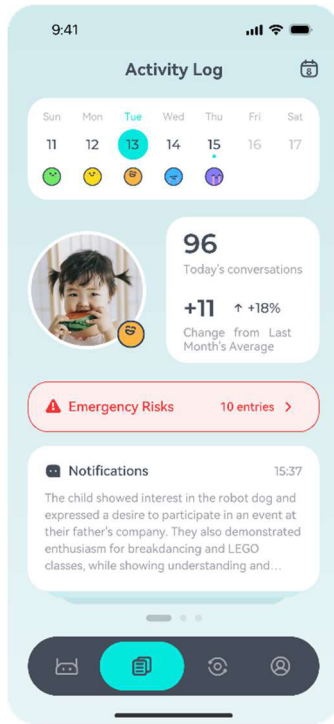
9:41

Activity Log

8

Sun 11
Mon 12
Tue 13
Wed 14
Thu 15
Fri 16
Sat 17

96
Today's conversations

+11 ↑ +18%
Change from Last Month's Average

Emergency Risks 10 entries >

Notifications 15:37
The child showed interest in the robot dog and expressed a desire to participate in an event at their father's company. They also demonstrated enthusiasm for breakdancing and LEGO classes, while showing understanding and...